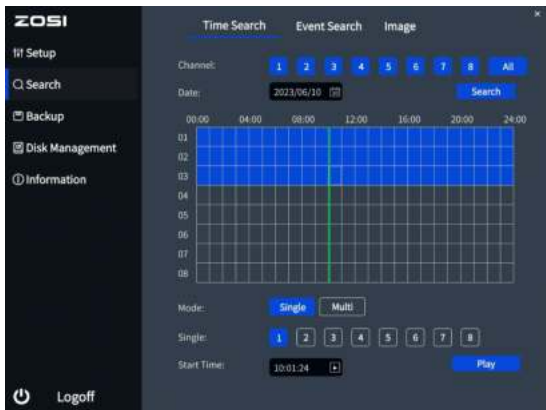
ZOSI

Setup

Search

Backup

Disk Management

Information

Logoff

Time Search Event Search Image

×

Channel: 1 2 3 4 5 6 7 8 All

Date: 2023/06/10 Search

00:00 04:00 08:00 12:00 16:00 20:00 24:00

01
02
03
04
05
06
07
08

Mode: Single Multi

Single: 1 2 3 4 5 6 7 8

Start Time: 10:01:24 Play